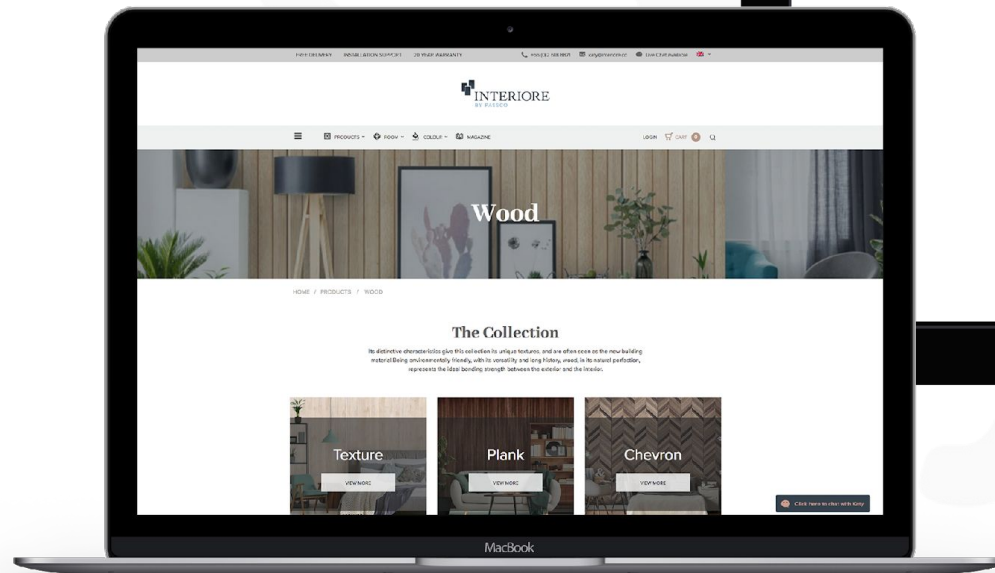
FREE DELIVERY   INSTALLATION SUPPORT   20 YEAR WARRANTY   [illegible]   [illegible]   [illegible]

INTERIORE
BY PARSECO

PRODUCTS   ROOM   COLOUR   MAGAZINE   LOGIN   CART 0

Wood

HOME / PRODUCTS / WOOD

The Collection

Its distinctive characteristics give this collection its unique textures, and are often seen on the new building material. Being environmentally friendly, with its versatility and long history, wood, in its natural perfection, represents the ideal bonding strength between the exterior and the interior.

Texture
VIEW MORE

Plank
VIEW MORE

Chevron
VIEW MORE

Click here to chat with Kitty

MacBook